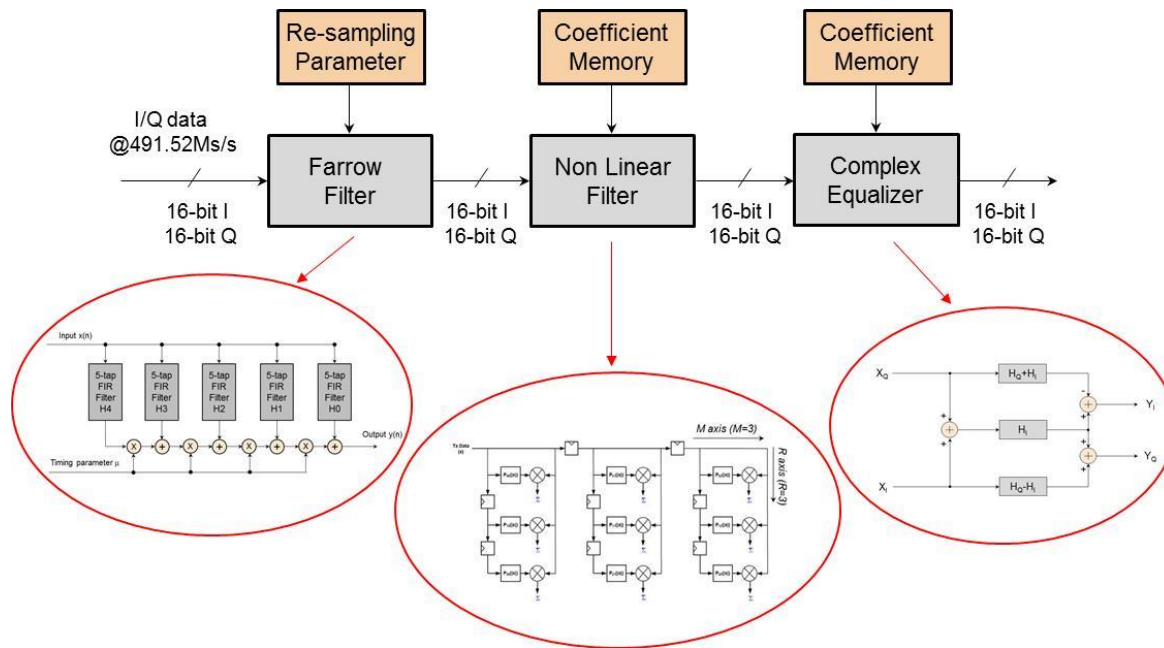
Re-sampling Parameter

Coefficient Memory

Coefficient Memory

I/Q data @491.52Ms/s

Farrow Filter

Non Linear Filter

Complex Equalizer

16-bit I 16-bit Q

16-bit I 16-bit Q

16-bit I 16-bit Q

16-bit I 16-bit Q

Input x(n)

5-tap FIR Filter H4

5-tap FIR Filter H3

5-tap FIR Filter H2

5-tap FIR Filter H1

5-tap FIR Filter H0

Output y(n)

Timing parameter μ

M axis (M=3)

R axis (R=3)

Tx Data (n)

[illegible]

$X_Q$

$H_Q+H_I$

$Y_I$

$H_I$

$Y_Q$

$X_I$

$H_Q-H_I$